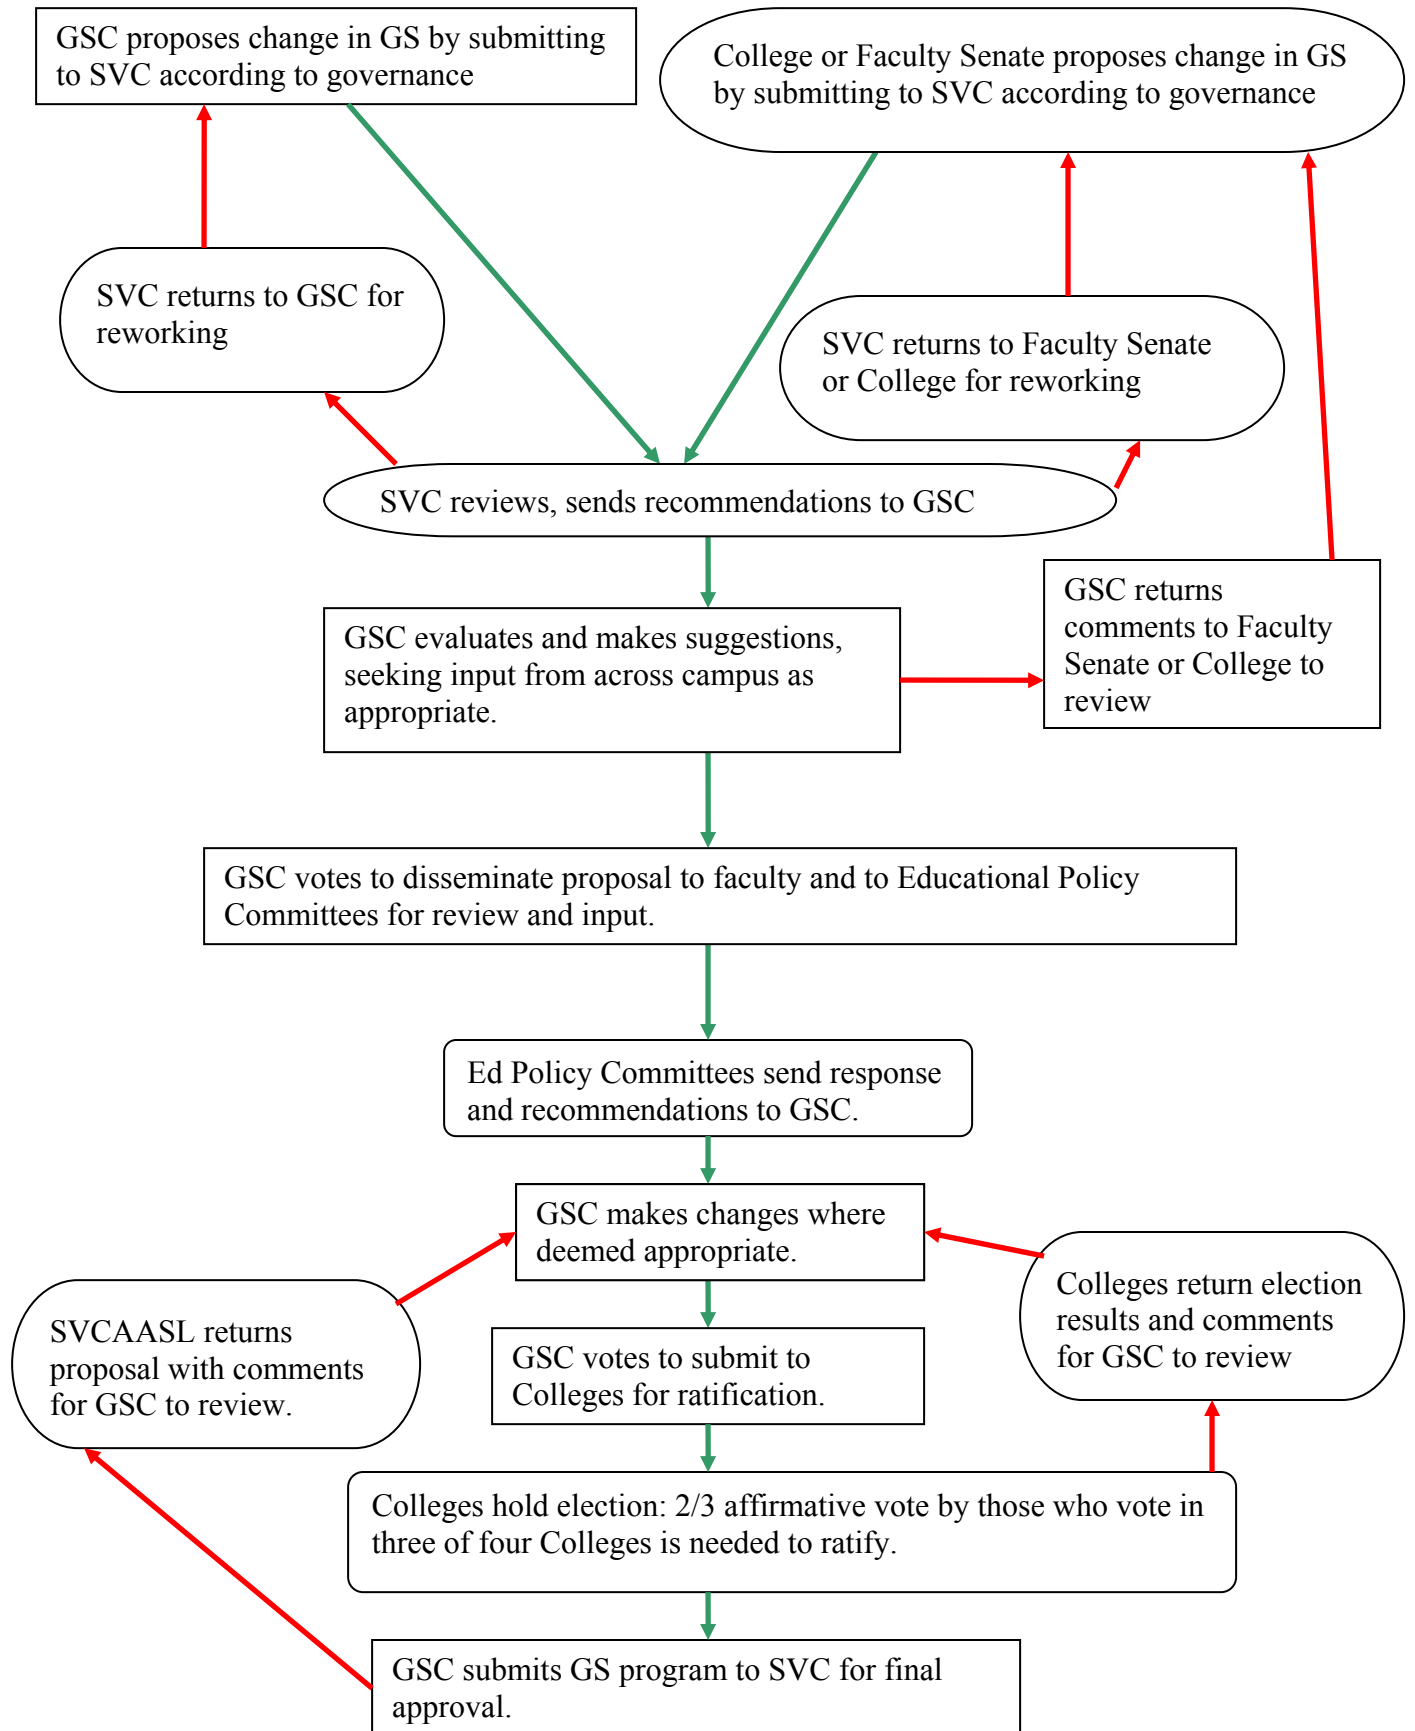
GSC proposes change in GS by submitting to SVC according to governance

College or Faculty Senate proposes change in GS by submitting to SVC according to governance

SVC returns to GSC for reworking

SVC returns to Faculty Senate or College for reworking

SVC reviews, sends recommendations to GSC

GSC evaluates and makes suggestions, seeking input from across campus as appropriate.

GSC returns comments to Faculty Senate or College to review

GSC votes to disseminate proposal to faculty and to Educational Policy Committees for review and input.

Ed Policy Committees send response and recommendations to GSC.

GSC makes changes where deemed appropriate.

SVCAASL returns proposal with comments for GSC to review.

Colleges return election results and comments for GSC to review

GSC votes to submit to Colleges for ratification.

Colleges hold election: 2/3 affirmative vote by those who vote in three of four Colleges is needed to ratify.

GSC submits GS program to SVC for final approval.